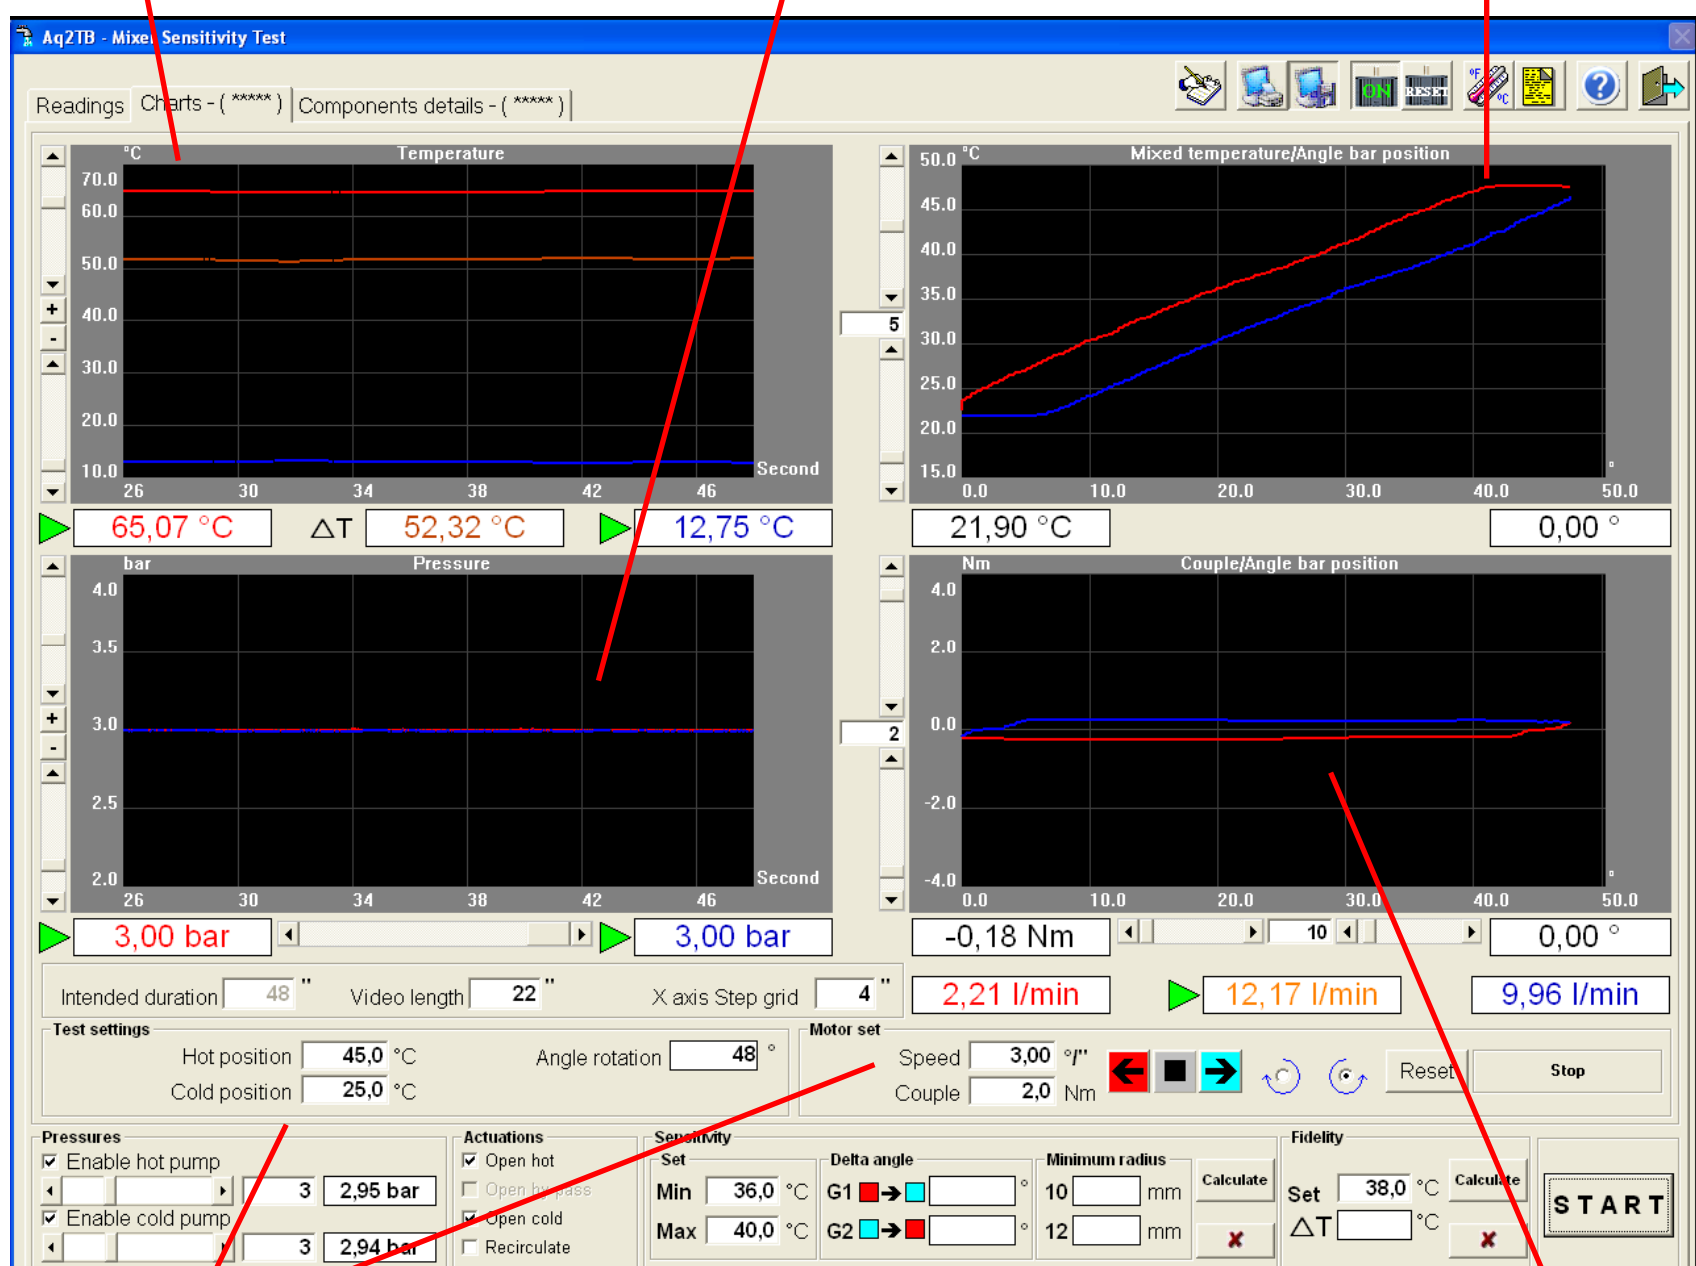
Aq2TB - Mixer Sensitivity Test

Readings Charts - ( ***** ) Components details - ( ***** )

ON RESET

°C Temperature
70.0
60.0
50.0
40.0
30.0
20.0
10.0
26 30 34 38 42 46 Second

5

50.0 °C Mixed temperature/Angle bar position
45.0
40.0
35.0
30.0
25.0
20.0
15.0
0.0 10.0 20.0 30.0 40.0 50.0 °

65,07 °C ΔT 52,32 °C 12,75 °C 21,90 °C 0,00 °

bar Pressure
4.0
3.5
3.0
2.5
2.0
26 30 34 38 42 46 Second

2

Nm Couple/Angle bar position
4.0
2.0
0.0
-2.0
-4.0
0.0 10.0 20.0 30.0 40.0 50.0 °

3,00 bar 3,00 bar -0,18 Nm 10 0,00 °

Intended duration 48 " Video length 22 " X axis Step grid 4 " 2,21 l/min 12,17 l/min 9,96 l/min

Test settings
Hot position 45,0 °C Angle rotation 48 °
Cold position 25,0 °C

Motor set
Speed 3,00 °/" Reset Stop
Couple 2,0 Nm

Pressures
Enable hot pump
3 2,95 bar
Enable cold pump
3 2,94 bar

Actuations
Open hot
Open by pass
Open cold
Recirculate

Sensitivity
Set
Min 36,0 °C
Max 40,0 °C
Delta angle
G1 °
G2 °
Minimum radius
10 mm
12 mm
Calculate

Fidelity
Set 38,0 °C Calculate
ΔT °C

START